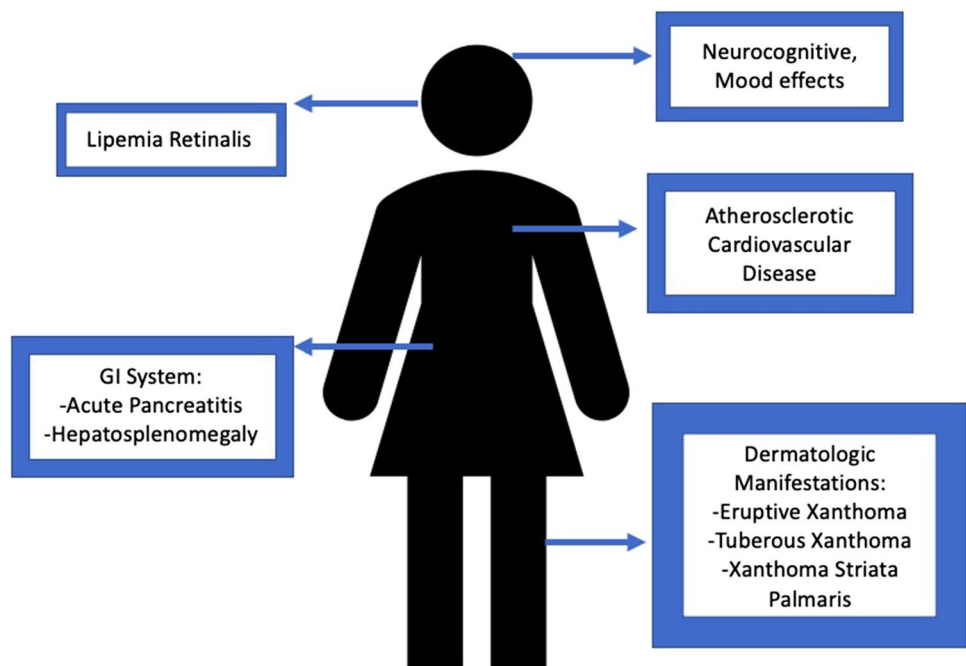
Neurocognitive, Mood effects

Lipemia Retinalis

Atherosclerotic Cardiovascular Disease

GI System:
-Acute Pancreatitis
-Hepatosplenomegaly

Dermatologic Manifestations:
-Eruptive Xanthoma
-Tuberous Xanthoma
-Xanthoma Striata Palmaris